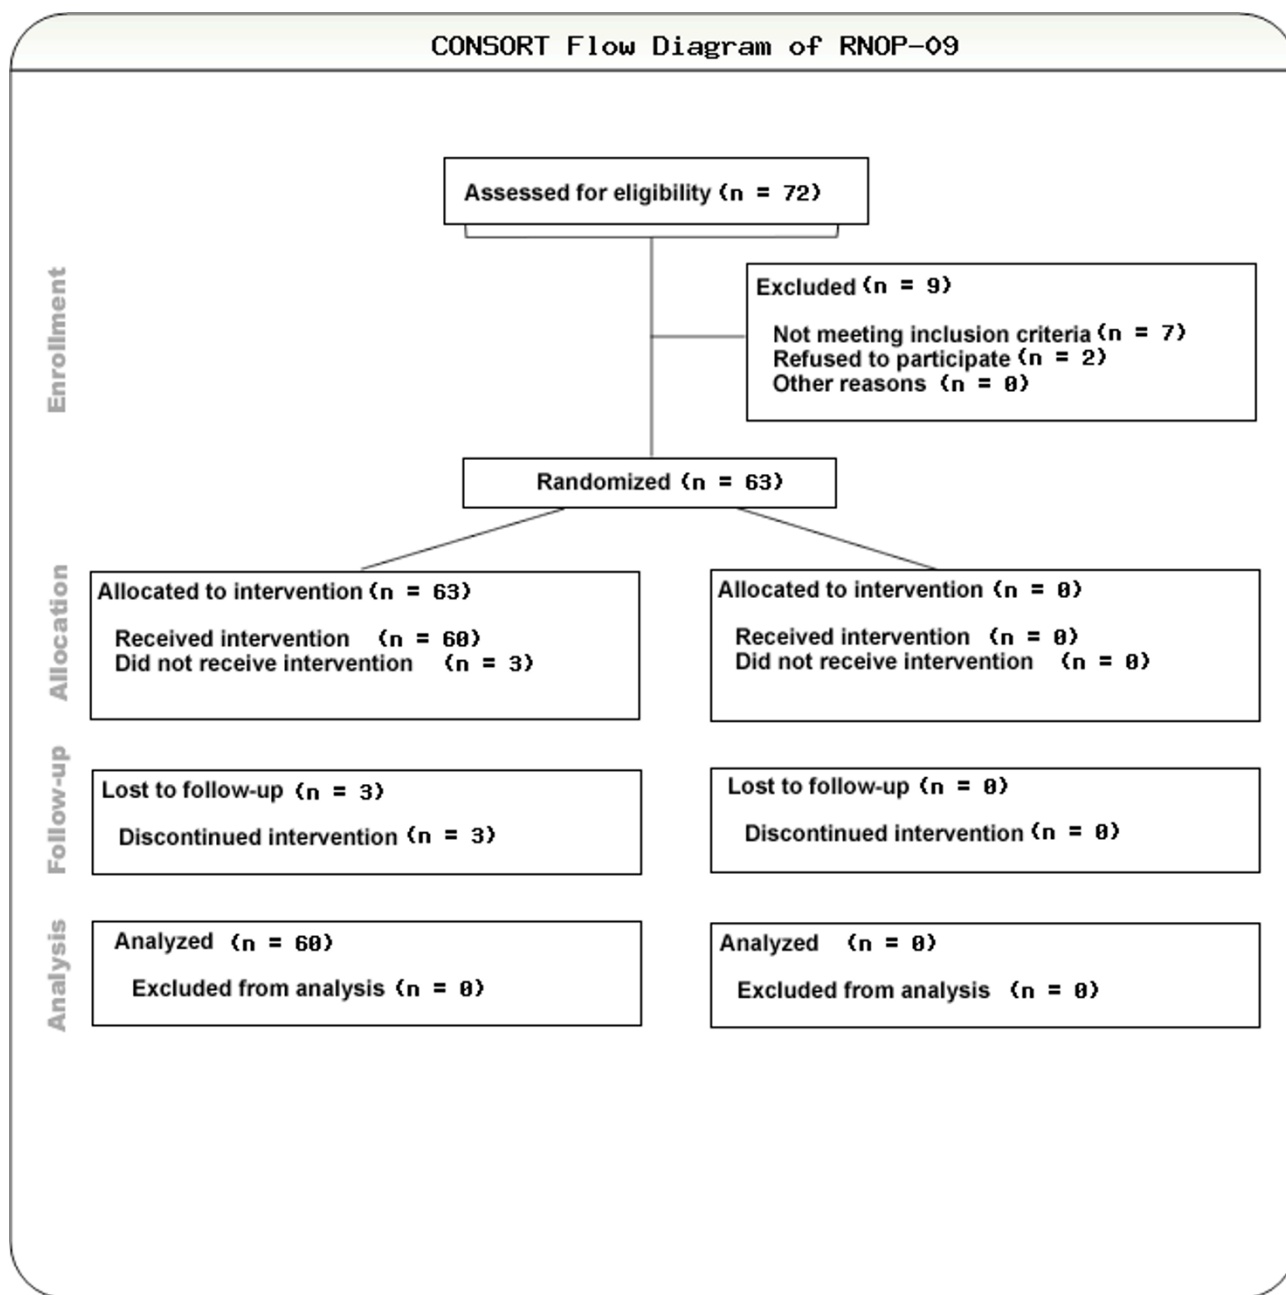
CONSORT Flow Diagram of RNOP-09

Enrollment

Assessed for eligibility (n = 72)

Excluded (n = 9)

Not meeting inclusion criteria (n = 7)
Refused to participate (n = 2)
Other reasons (n = 0)

Randomized (n = 63)

Allocation

Allocated to intervention (n = 63)

Received intervention (n = 60)
Did not receive intervention (n = 3)

Allocated to intervention (n = 0)

Received intervention (n = 0)
Did not receive intervention (n = 0)

Follow-up

Lost to follow-up (n = 3)

Discontinued intervention (n = 3)

Lost to follow-up (n = 0)

Discontinued intervention (n = 0)

Analysis

Analyzed (n = 60)

Excluded from analysis (n = 0)

Analyzed (n = 0)

Excluded from analysis (n = 0)